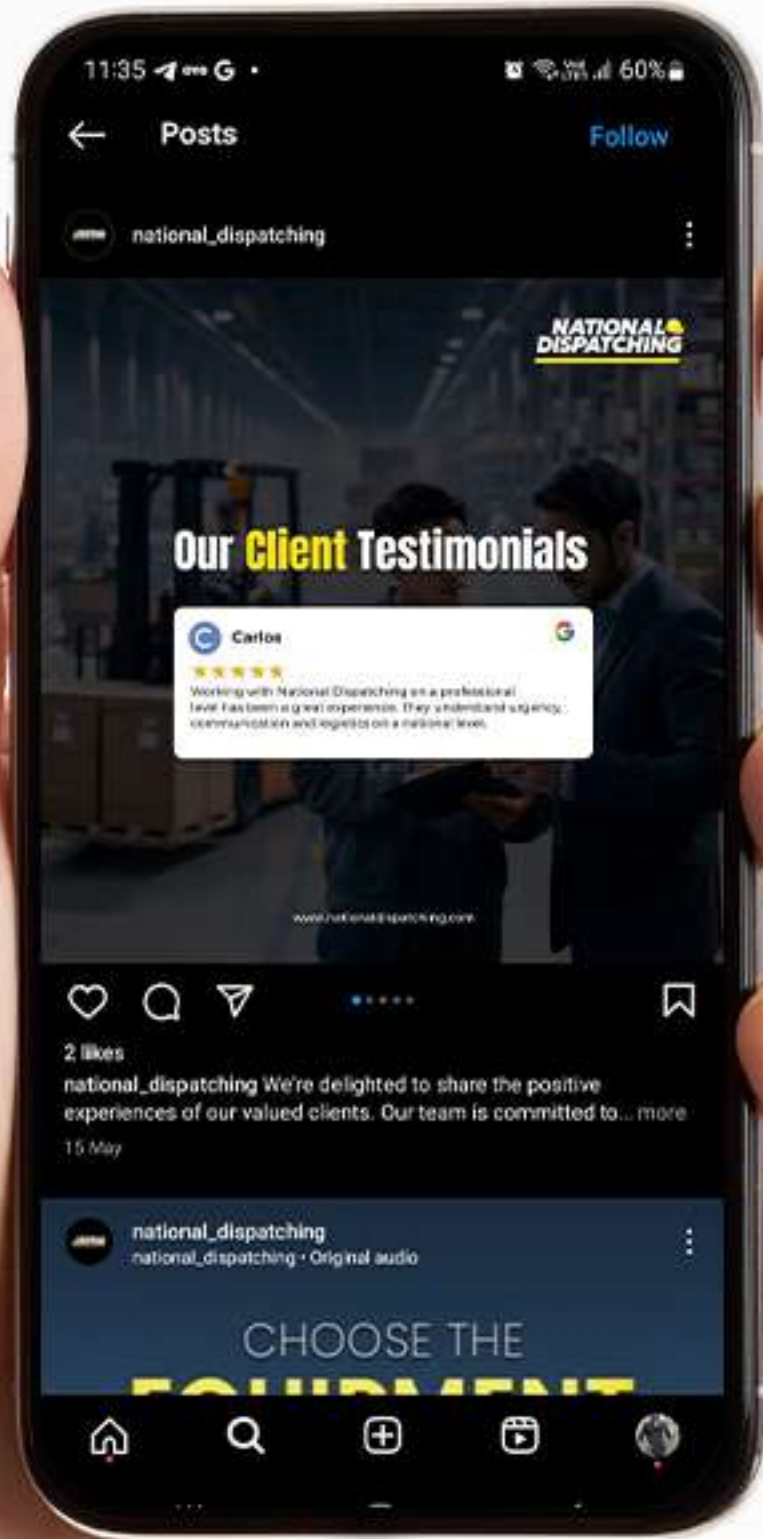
11:35 60%

Posts

Follow

national_dispatching

NATIONAL DISPATCHING

Our Client Testimonials

C Carlos

Working with National Dispatching on a professional level has been a great experience. They understand urgency, communication and logistics on a national level.

www.nationaldispatching.com

2 likes

national_dispatching We're delighted to share the positive experiences of our valued clients. Our team is committed to... more

15 May

national_dispatching
national_dispatching • Original audio

CHOOSE THE
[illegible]